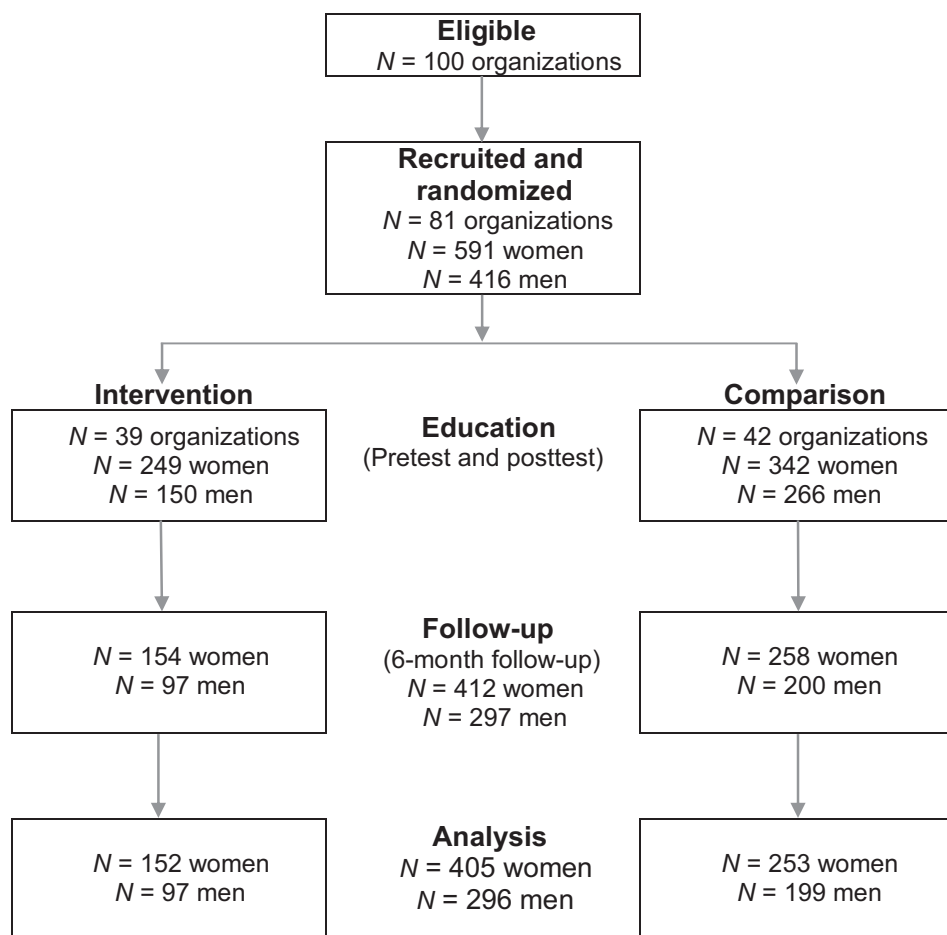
Eligible
$N$ = 100 organizations

Recruited and randomized
$N$ = 81 organizations
$N$ = 591 women
$N$ = 416 men

Intervention
$N$ = 39 organizations
$N$ = 249 women
$N$ = 150 men

Education
(Pretest and posttest)

Comparison
$N$ = 42 organizations
$N$ = 342 women
$N$ = 266 men

$N$ = 154 women
$N$ = 97 men

Follow-up
(6-month follow-up)
$N$ = 412 women
$N$ = 297 men

$N$ = 258 women
$N$ = 200 men

$N$ = 152 women
$N$ = 97 men

Analysis
$N$ = 405 women
$N$ = 296 men

$N$ = 253 women
$N$ = 199 men